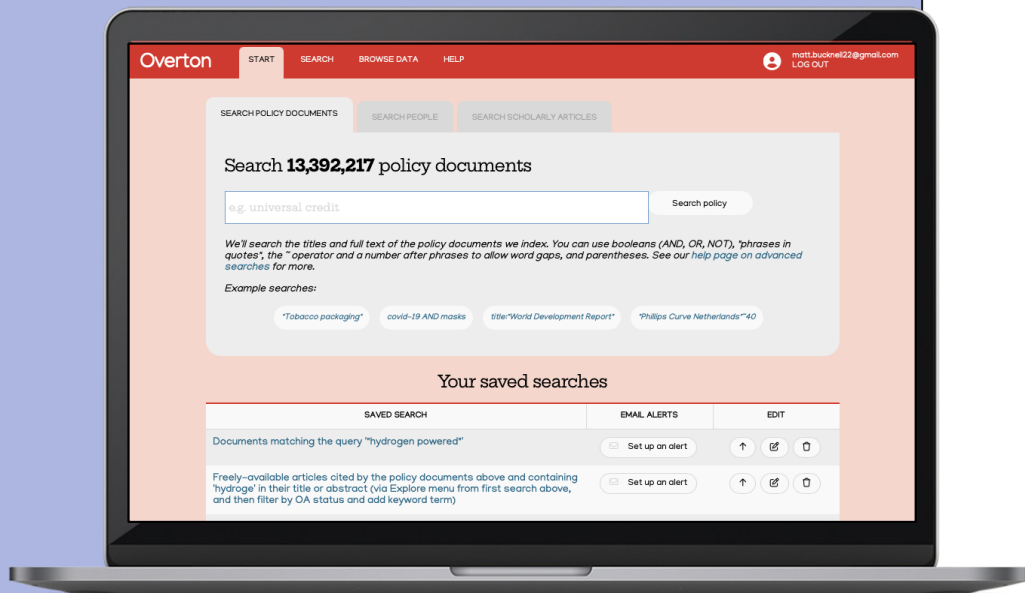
Overton START SEARCH BROWSE DATA HELP matt.bucknell22@gmail.com LOG OUT

SEARCH POLICY DOCUMENTS SEARCH PEOPLE SEARCH SCHOLARLY ARTICLES

Search **13,392,217** policy documents

e.g. universal credit

Search policy

We'll search the titles and full text of the policy documents we index. You can use booleans (AND, OR, NOT), "phrases in quotes", the ~ operator and a number after phrases to allow word gaps, and parentheses. See our help page on advanced searches for more.

Example searches:

"Tobacco packaging" covid-19 AND masks title:"World Development Report" "Phillips Curve Netherlands"~40

Your saved searches

| SAVED SEARCH | EMAIL ALERTS | EDIT |
|---|---|---|
| Documents matching the query '"hydrogen powered"' | Set up an alert | |
| Freely-available articles cited by the policy documents above and containing 'hydroge' in their title or abstract (via Explore menu from first search above, and then filter by OA status and add keyword term) | Set up an alert | |